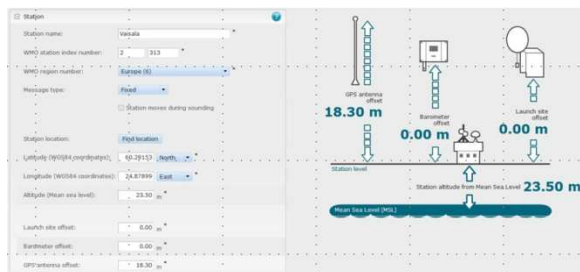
Station

Station name: Vaisala *

WMO station index number: 2 313 *

WMO region number: Europe (6) *

Message type: Fixed *

Station moves during sounding

Station location: Find location

Latitude (WGS84 coordinates): 60.28153 North *

Longitude (WGS84 coordinates): 24.87899 East *

Altitude (Mean sea level): 23.50 m *

Launch site offset: 0.00 m *

Barometer offset: 0.00 m *

GPS antenna offset: 18.30 m *

GPS antenna offset
18.30 m

Barometer offset
0.00 m

Launch site offset
0.00 m

Station level

Station altitude from Mean Sea Level 23.50 m

Mean Sea Level (MSL)